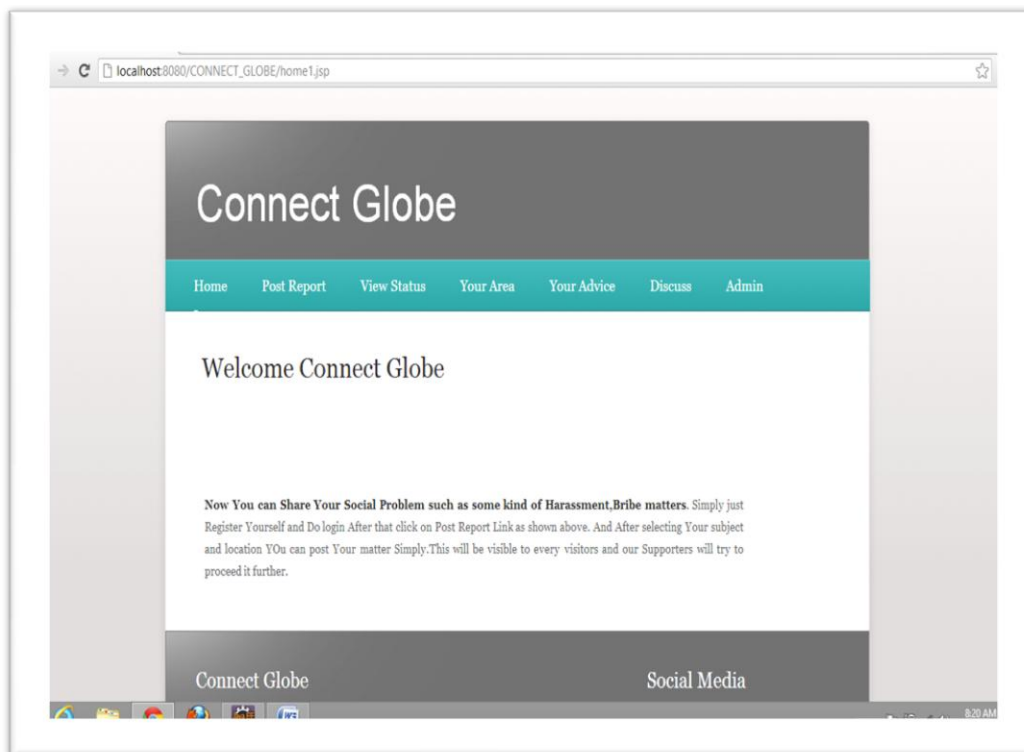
localhost:8080/CONNECT_GLOBE/home1.jsp

Connect Globe

Home Post Report View Status Your Area Your Advice Discuss Admin

Welcome Connect Globe

**Now You can Share Your Social Problem such as some kind of Harassment,Bribe matters**. Simply just Register Yourself and Do login After that click on Post Report Link as shown above. And After selecting Your subject and location YOu can post Your matter Simply.This will be visible to every visitors and our Supporters will try to proceed it further.

Connect Globe

Social Media

8:20 AM